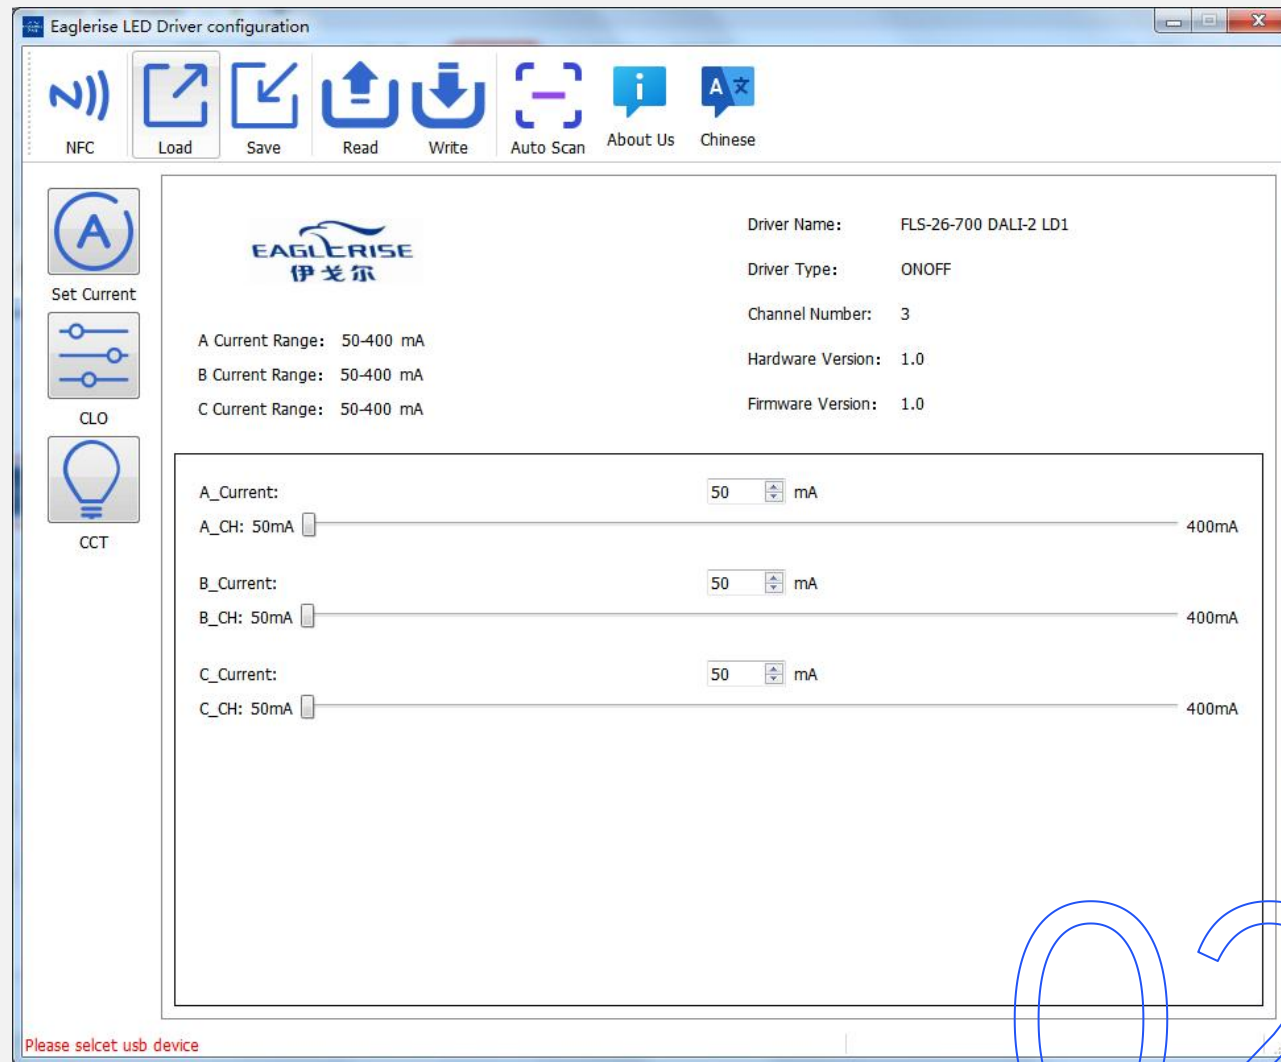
Eaglerise LED Driver configuration

NFC
Load
Save
Read
Write
Auto Scan
About Us
Chinese

Set Current
CLO
CCT

EAGLERISE
伊戈尔

A Current Range: 50-400 mA
B Current Range: 50-400 mA
C Current Range: 50-400 mA

Driver Name: FLS-26-700 DALI-2 LD1
Driver Type: ONOFF
Channel Number: 3
Hardware Version: 1.0
Firmware Version: 1.0

A_Current: 50 mA
A_CH: 50mA 400mA
B_Current: 50 mA
B_CH: 50mA 400mA
C_Current: 50 mA
C_CH: 50mA 400mA

Please selcet usb device